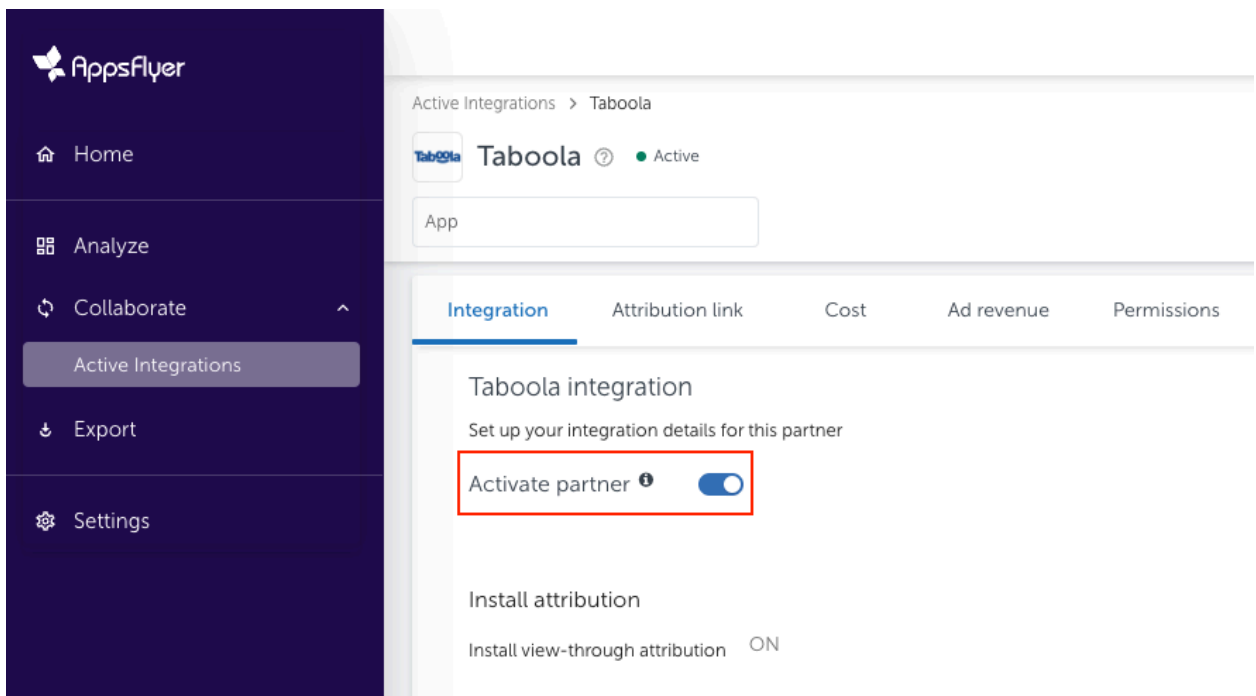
AppsFlyer

Home

Analyze

Collaborate

Active Integrations

Export

Settings

Active Integrations > Taboola

Taboola

Taboola ⓘ • Active

App

Integration | Attribution link | Cost | Ad revenue | Permissions

Taboola integration

Set up your integration details for this partner

Activate partner

Install attribution

Install view-through attribution ON